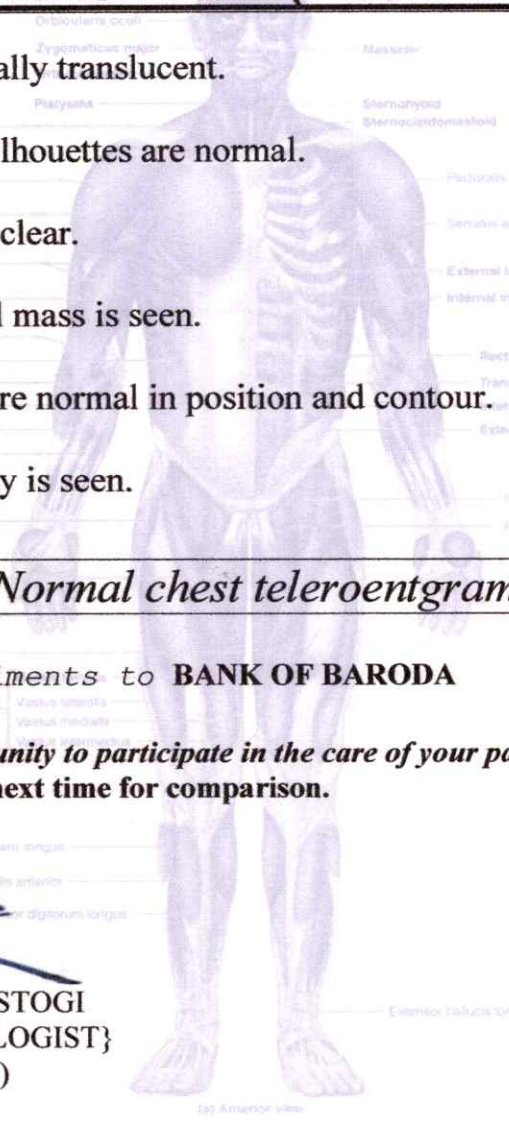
Orbicularis oculi
Zygomaticus major
Masseter
ally translucent.
Platysma
Sternohyoid
Sternocleidomastoid
lhouettes are normal.
Pectoralis
clear.
Serratus a
External
Internal
mass is seen.
Rect
Trans
re normal in position and contour.
Exte
y is seen.

Normal chest teleroentgram

iments to BANK OF BARODA

Vastus lateralis
Vastus medialis
Vastus intermedius
unity to participate in the care of your pa
next time for comparison.

longus
lis anterior
or digitorum longus

STOGI
LOGIST}
)
Extensor hallucis lo
(a) Anterior view